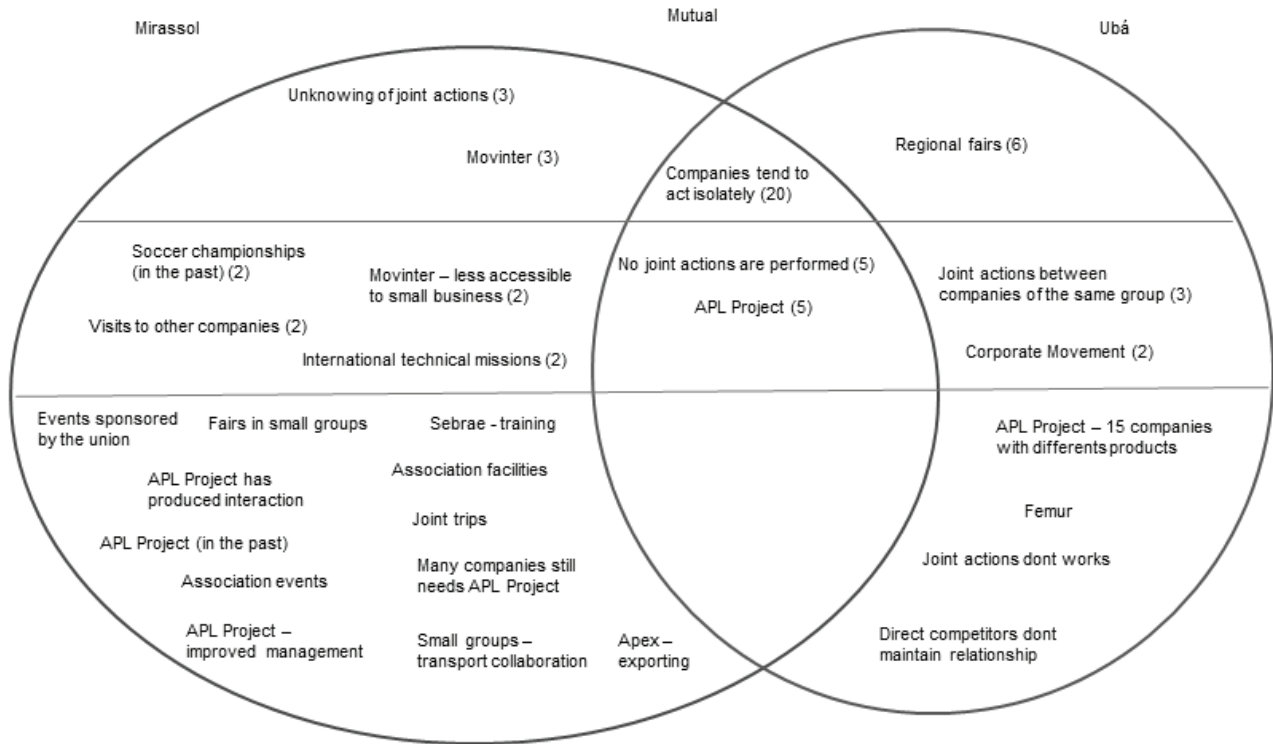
Mirassol

Mutual

Ubá

Unknowing of joint actions (3)

Movinter (3)

Companies tend to act isolately (20)

Regional fairs (6)

Soccer championships (in the past) (2)

Movinter – less accessible to small business (2)

Visits to other companies (2)

International technical missions (2)

No joint actions are performed (5)

APL Project (5)

Joint actions between companies of the same group (3)

Corporate Movement (2)

Events sponsored by the union

Fairs in small groups

Sebrae - training

APL Project has produced interaction

Association facilities

Joint trips

APL Project (in the past)

Association events

Many companies still needs APL Project

APL Project – improved management

Small groups – transport collaboration

Apex – exporting

APL Project – 15 companies with differents products

Femur

Joint actions dont works

Direct competitors dont maintain relationship